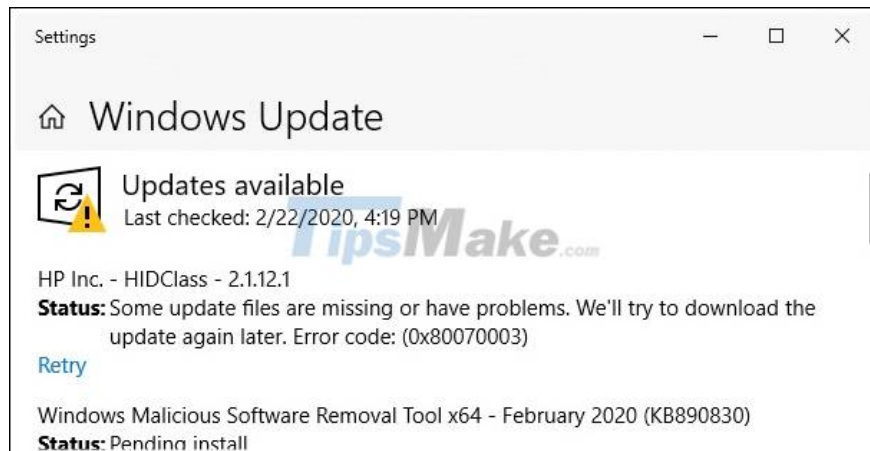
Settings

Windows Update

Updates available
Last checked: 2/22/2020, 4:19 PM

TipsMake.com

HP Inc. - HIDClass - 2.1.12.1
Status: Some update files are missing or have problems. We'll try to download the update again later. Error code: (0x80070003)

Retry

Windows Malicious Software Removal Tool x64 - February 2020 (KB890830)
Status: Pending install